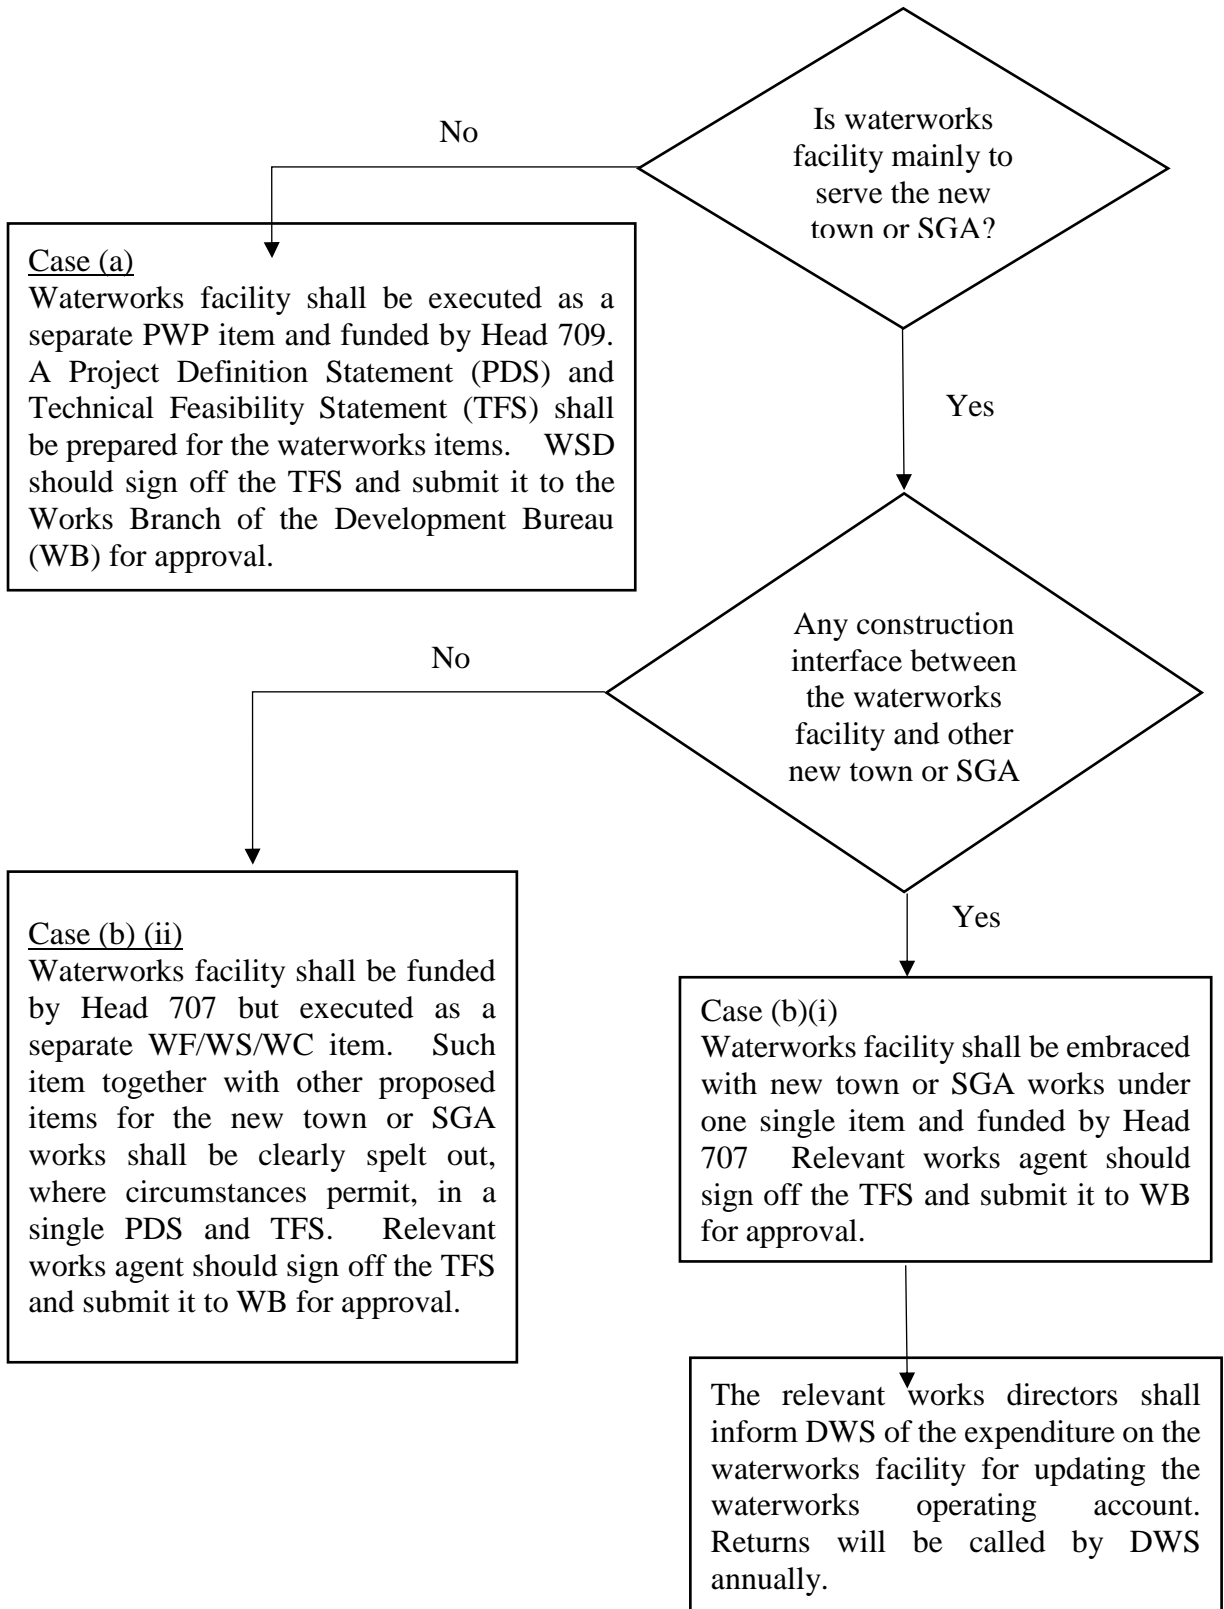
Is waterworks facility mainly to serve the new town or SGA?

No

Case (a)
Waterworks facility shall be executed as a separate PWP item and funded by Head 709. A Project Definition Statement (PDS) and Technical Feasibility Statement (TFS) shall be prepared for the waterworks items. WSD should sign off the TFS and submit it to the Works Branch of the Development Bureau (WB) for approval.

Yes

Any construction interface between the waterworks facility and other new town or SGA

No

Case (b) (ii)
Waterworks facility shall be funded by Head 707 but executed as a separate WF/WS/WC item. Such item together with other proposed items for the new town or SGA works shall be clearly spelt out, where circumstances permit, in a single PDS and TFS. Relevant works agent should sign off the TFS and submit it to WB for approval.

Yes

Case (b)(i)
Waterworks facility shall be embraced with new town or SGA works under one single item and funded by Head 707 Relevant works agent should sign off the TFS and submit it to WB for approval.

The relevant works directors shall inform DWS of the expenditure on the waterworks facility for updating the waterworks operating account. Returns will be called by DWS annually.